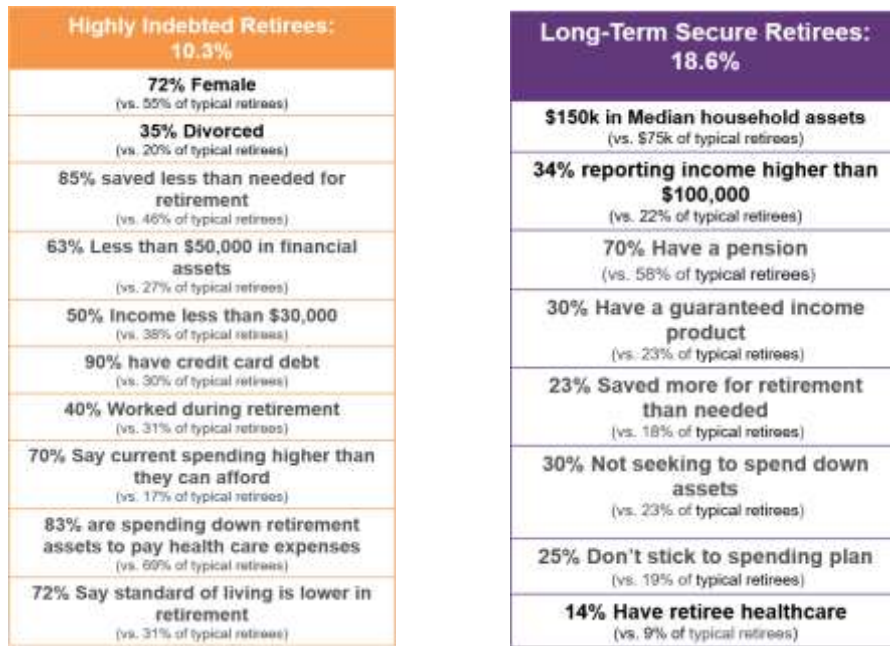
Highly Indebted Retirees: 10.3%

72% Female
(vs. 55% of typical retirees)

35% Divorced
(vs. 20% of typical retirees)

85% saved less than needed for retirement
(vs. 46% of typical retirees)

63% Less than $50,000 in financial assets
(vs. 27% of typical retirees)

50% Income less than $30,000
(vs. 38% of typical retirees)

90% have credit card debt
(vs. 30% of typical retirees)

40% Worked during retirement
(vs. 31% of typical retirees)

70% Say current spending higher than they can afford
(vs. 17% of typical retirees)

83% are spending down retirement assets to pay health care expenses
(vs. 69% of typical retirees)

72% Say standard of living is lower in retirement
(vs. 31% of typical retirees)

Long-Term Secure Retirees: 18.6%

$150k in Median household assets
(vs. $75k of typical retirees)

34% reporting income higher than $100,000
(vs. 22% of typical retirees)

70% Have a pension
(vs. 58% of typical retirees)

30% Have a guaranteed income product
(vs. 23% of typical retirees)

23% Saved more for retirement than needed
(vs. 18% of typical retirees)

30% Not seeking to spend down assets
(vs. 23% of typical retirees)

25% Don't stick to spending plan
(vs. 19% of typical retirees)

14% Have retiree healthcare
(vs. 9% of typical retirees)